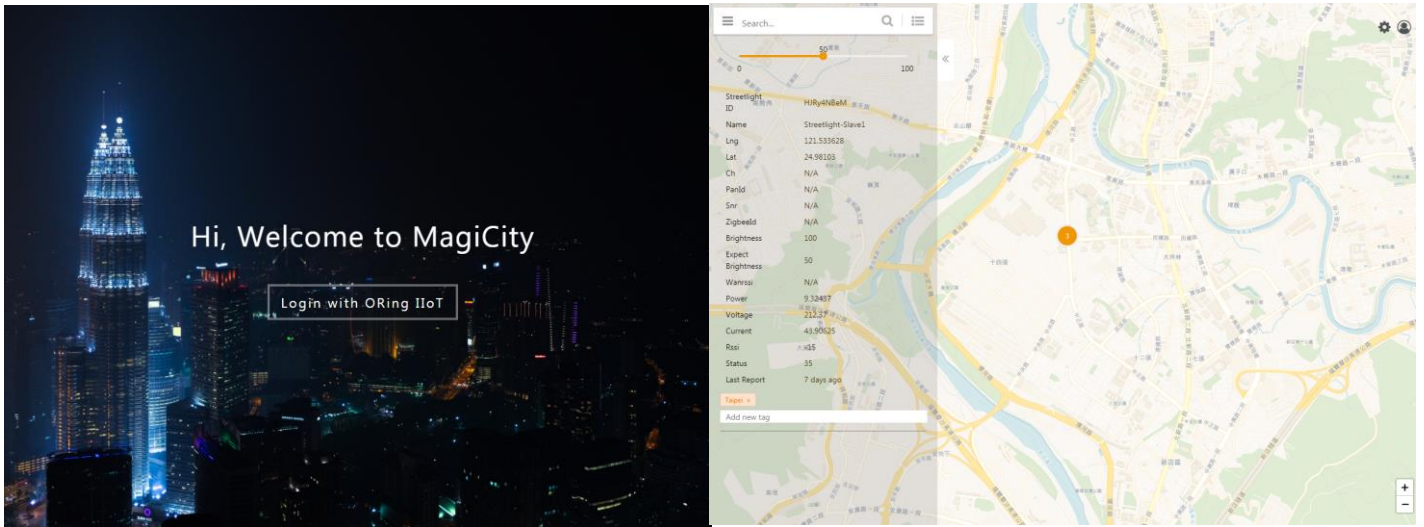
Hi, Welcome to MagiCity

Login with ORing IIoT

Search...

50

0

100

| | |
|---|---|
| Streetlight ID | HJRy4NBeM |
| Name | Streetlight-Slave1 |
| Lng | 121.533628 |
| Lat | 24.98103 |
| Ch | N/A |
| PanId | N/A |
| Snr | N/A |
| ZigbeeId | N/A |
| Brightness | 100 |
| Expect Brightness | 50 |
| Wanrssi | N/A |
| Power | 9.32437 |
| Voltage | 212.37 |
| Current | 43.90625 |
| Rssi | -15 |
| Status | 35 |
| Last Report | 7 days ago |

Taipei ×

Add new tag

3

+

−